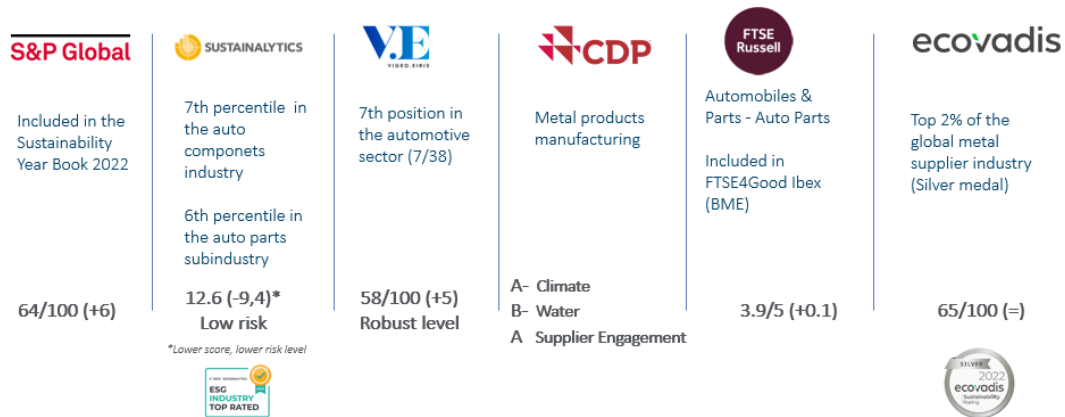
S&P Global

Included in the Sustainability Year Book 2022

64/100 (+6)

SUSTAINALYTICS

7th percentile in the auto componets industry

6th percentile in the auto parts subindustry

12.6 (-9,4)*
Low risk

*Lower score, lower risk level

ESG INDUSTRY TOP RATED

V.E
VIGEO.EIRIS

7th position in the automotive sector (7/38)

58/100 (+5)
Robust level

CDP

Metal products manufacturing

A- Climate
B- Water
A Supplier Engagement

FTSE Russell

Automobiles & Parts - Auto Parts

Included in FTSE4Good Ibex (BME)

3.9/5 (+0.1)

ecovadis

Top 2% of the global metal supplier industry (Silver medal)

65/100 (=)

SILVER 2022 ecovadis Sustainability Rating